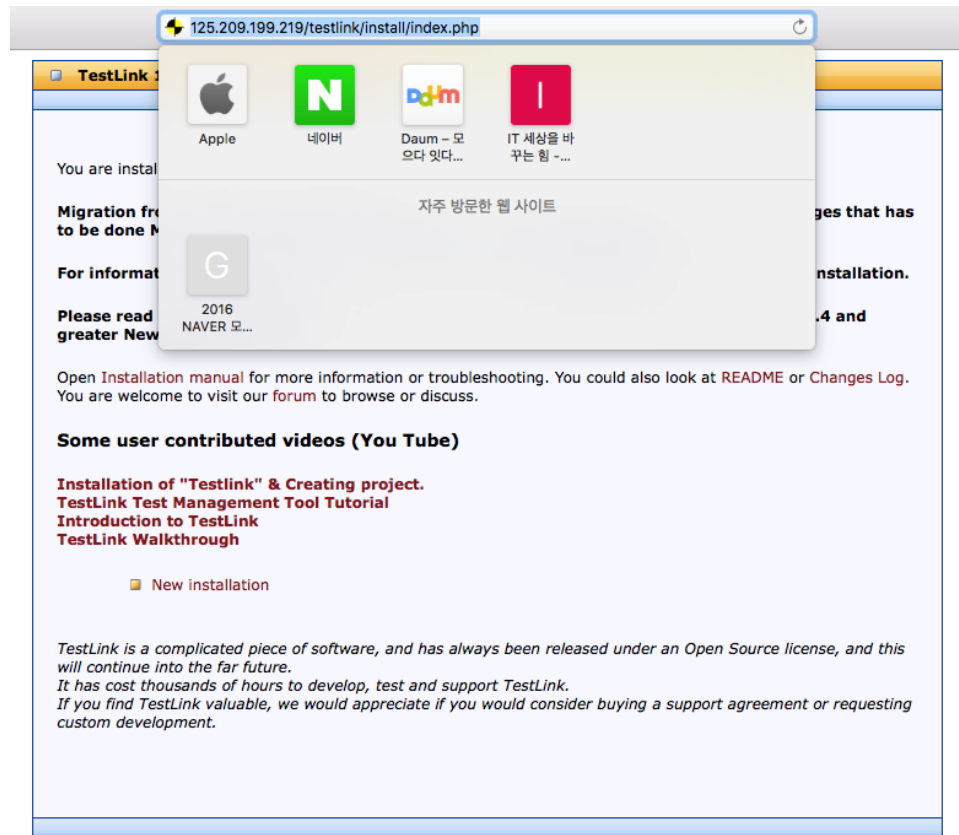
125.209.199.219/testlink/install/index.php

TestLink 1

Apple

네이버

Daum – 모으다 잇다...

IT 세상을 바꾸는 힘 -...

자주 방문한 웹 사이트

G

2016 NAVER 모...

You are instal

Migration fr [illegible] ges that has to be done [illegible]

For informat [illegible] nstallation.

Please read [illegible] .4 and greater New

Open Installation manual for more information or troubleshooting. You could also look at README or Changes Log. You are welcome to visit our forum to browse or discuss.

Some user contributed videos (You Tube)

Installation of "Testlink" & Creating project.
TestLink Test Management Tool Tutorial
Introduction to TestLink
TestLink Walkthrough

New installation

TestLink is a complicated piece of software, and has always been released under an Open Source license, and this will continue into the far future.
It has cost thousands of hours to develop, test and support TestLink.
If you find TestLink valuable, we would appreciate if you would consider buying a support agreement or requesting custom development.